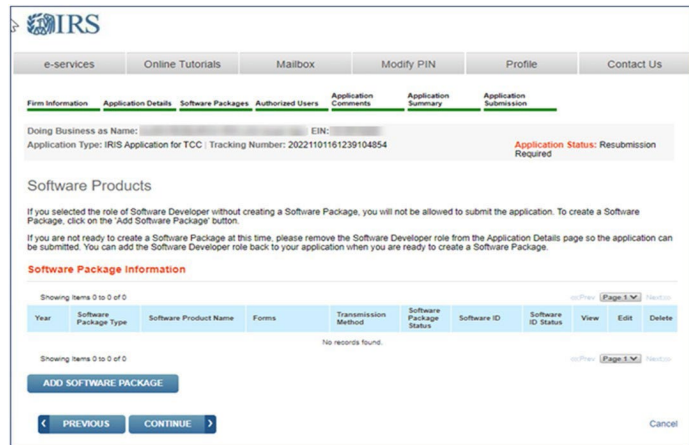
IRS

e-services | Online Tutorials | Mailbox | Modify PIN | Profile | Contact Us

Firm Information | Application Details | Software Packages | Authorized Users | Application Comments | Application Summary | Application Submission

Doing Business as Name: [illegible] EIN: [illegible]
Application Type: IRIS Application for TCC | Tracking Number: 20221101161239104854
Application Status: Resubmission Required

Software Products

If you selected the role of Software Developer without creating a Software Package, you will not be allowed to submit the application. To create a Software Package, click on the 'Add Software Package' button.

If you are not ready to create a Software Package at this time, please remove the Software Developer role from the Application Details page so the application can be submitted. You can add the Software Developer role back to your application when you are ready to create a Software Package.

Software Package Information

Showing Items 0 to 0 of 0 <<Prev Page 1 Next>>

| Year | Software Package Type | Software Product Name | Forms | Transmission Method | Software Package Status | Software ID | Software ID Status | View | Edit | Delete |
|---|---|---|---|---|---|---|---|---|---|---|
| No records found. | | | | | | | | | | |

Showing Items 0 to 0 of 0 <<Prev Page 1 Next>>

ADD SOFTWARE PACKAGE

PREVIOUS CONTINUE Cancel